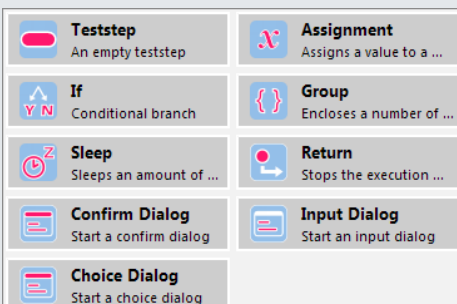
Teststep
An empty teststep

Assignment
Assigns a value to a ...

If
Conditional branch

Group
Encloses a number of ...

Sleep
Sleeps an amount of ...

Return
Stops the execution ...

Confirm Dialog
Start a confirm dialog

Input Dialog
Start an input dialog

Choice Dialog
Start a choice dialog